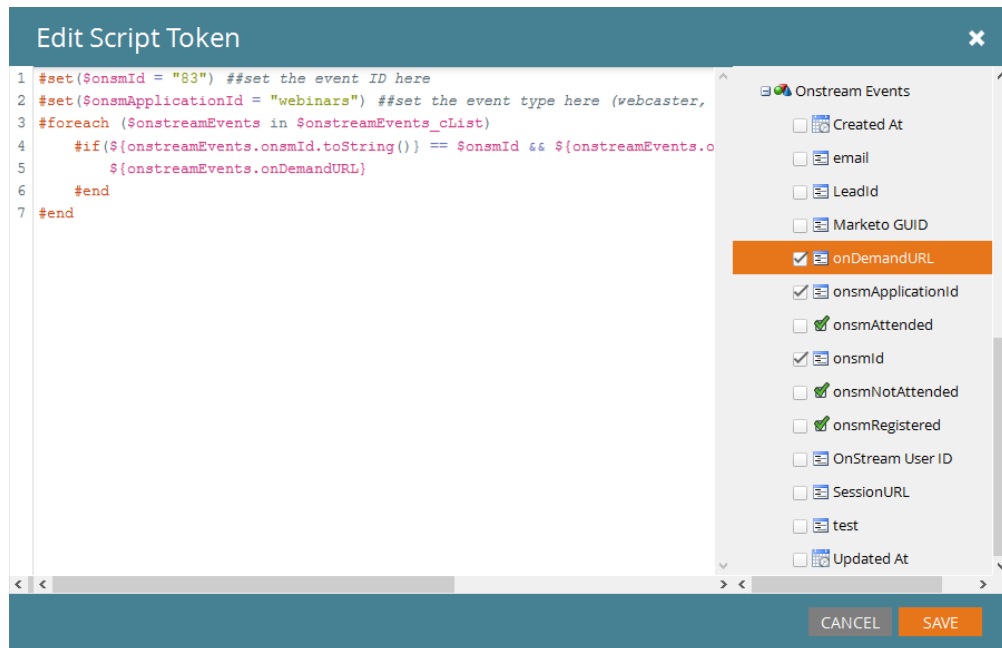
Edit Script Token

1 #set($onsmId = "83") ##set the event ID here
2 #set($onsmApplicationId = "webinars") ##set the event type here (webcaster,
3 #foreach ($onstreamEvents in $onstreamEvents_cList)
4 #if(${onstreamEvents.onsmId.toString()} == $onsmId && ${onstreamEvents.o
5 ${onstreamEvents.onDemandURL}
6 #end
7 #end

Onstream Events
Created At
email
LeadId
Marketo GUID
onDemandURL
onsmApplicationId
onsmAttended
onsmId
onsmNotAttended
onsmRegistered
OnStream User ID
SessionURL
test
Updated At

CANCEL
SAVE